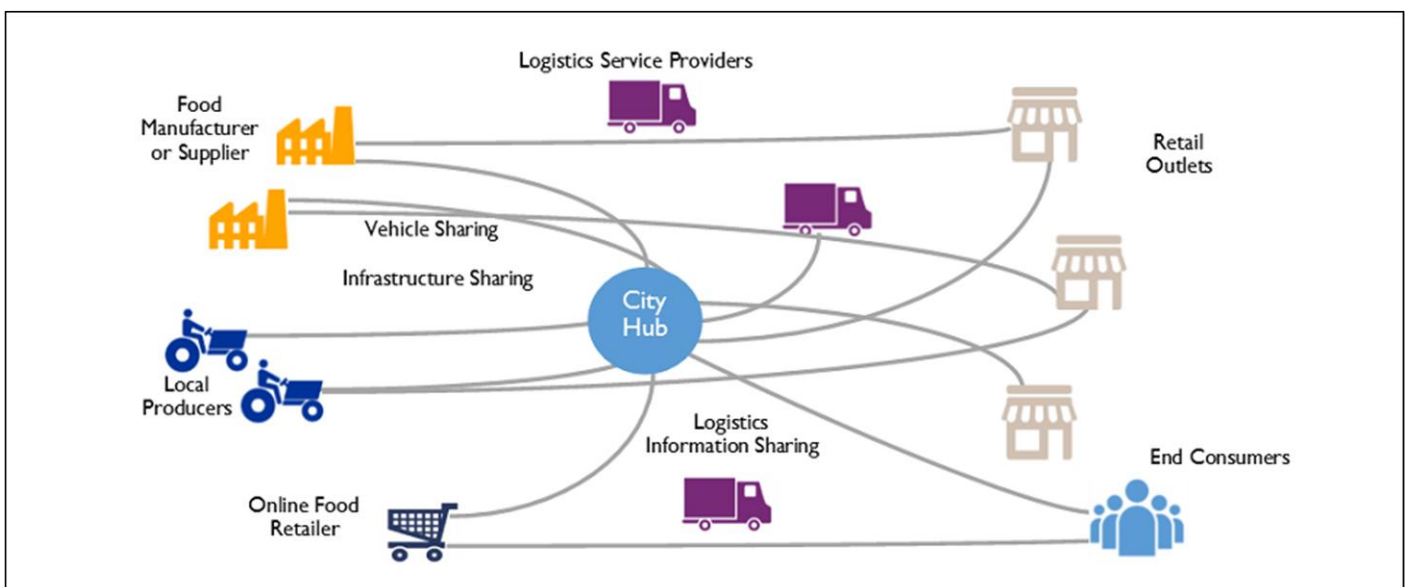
Logistics Service Providers

Food Manufacturer or Supplier

Retail Outlets

Vehicle Sharing

Infrastructure Sharing

City Hub

Local Producers

Logistics Information Sharing

End Consumers

Online Food Retailer